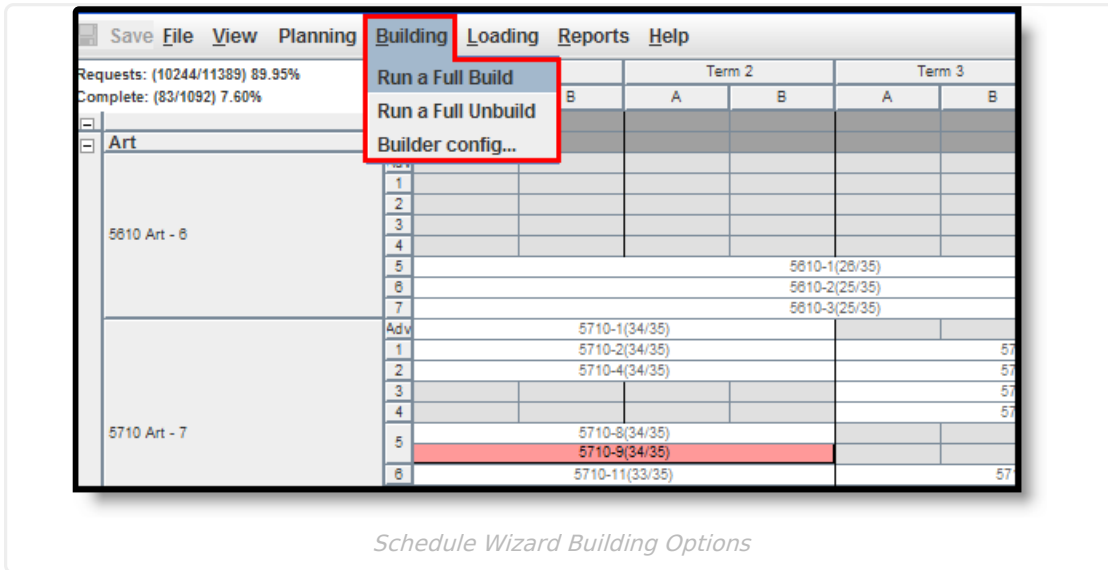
Save File View Planning Building Loading Reports Help

Requests: (10244/11389) 89.95%
Complete: (83/1092) 7.60%

Run a Full Build
Run a Full Unbuild
Builder config...

Term 2 Term 3
B A B A B

Art

5610 Art - 6
1
2
3
4
5 5610-1(26/35)
6 5610-2(25/35)
7 5610-3(25/35)

5710 Art - 7
Adv 5710-1(34/35)
1 5710-2(34/35) 57
2 5710-4(34/35) 57
3 57
4 57
5 5710-8(34/35)
5710-9(34/35)
6 5710-11(33/35) 57

Schedule Wizard Building Options